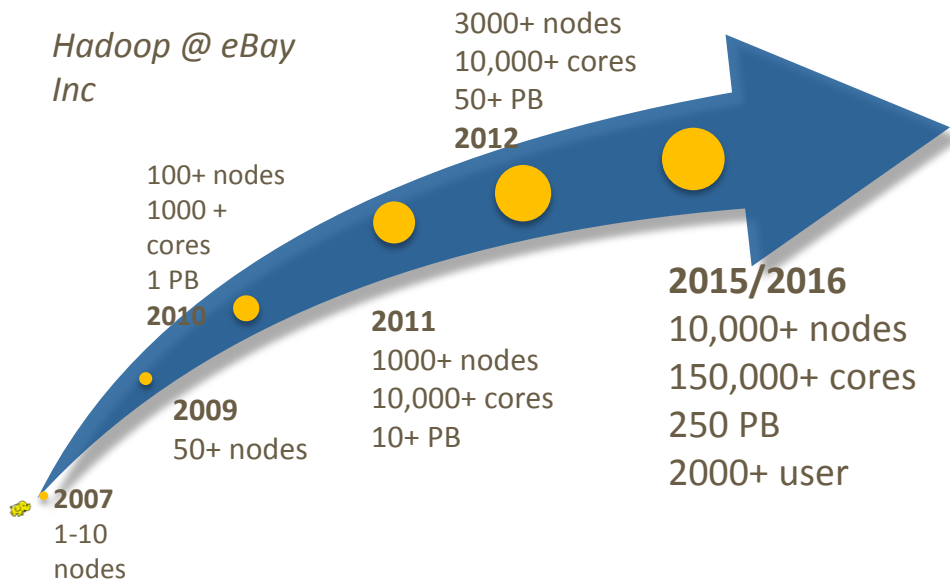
Hadoop @ eBay Inc

2007
1-10 nodes

2009
50+ nodes

100+ nodes
1000 + cores
1 PB
2010

2011
1000+ nodes
10,000+ cores
10+ PB

3000+ nodes
10,000+ cores
50+ PB
2012

2015/2016
10,000+ nodes
150,000+ cores
250 PB
2000+ user